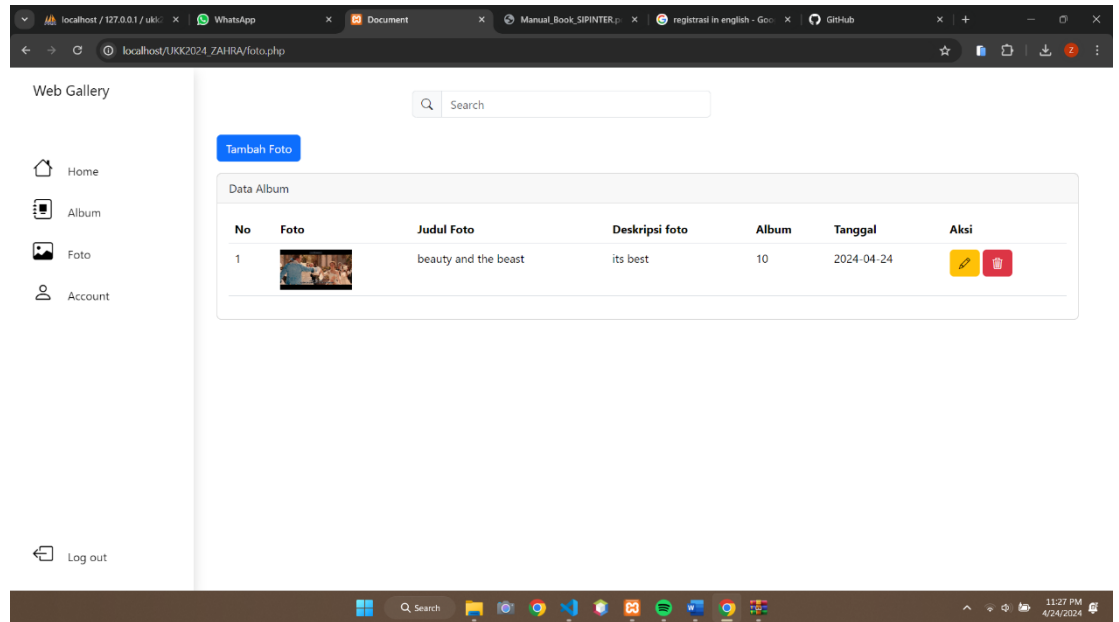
localhost / 127.0.0.1 / ukk
WhatsApp
Document
Manual_Book_SIPINTER.p
registrasi in english - Goo
GitHub

localhost/UKK2024_ZAHRA/foto.php

Web Gallery

Home
Album
Foto
Account

Log out

Search

Tambah Foto

Data Album

| No | Foto | Judul Foto | Deskripsi foto | Album | Tanggal | Aksi |
|---|---|---|---|---|---|---|
| 1 | | beauty and the beast | its best | 10 | 2024-04-24 | |

Search

11:27 PM
4/24/2024